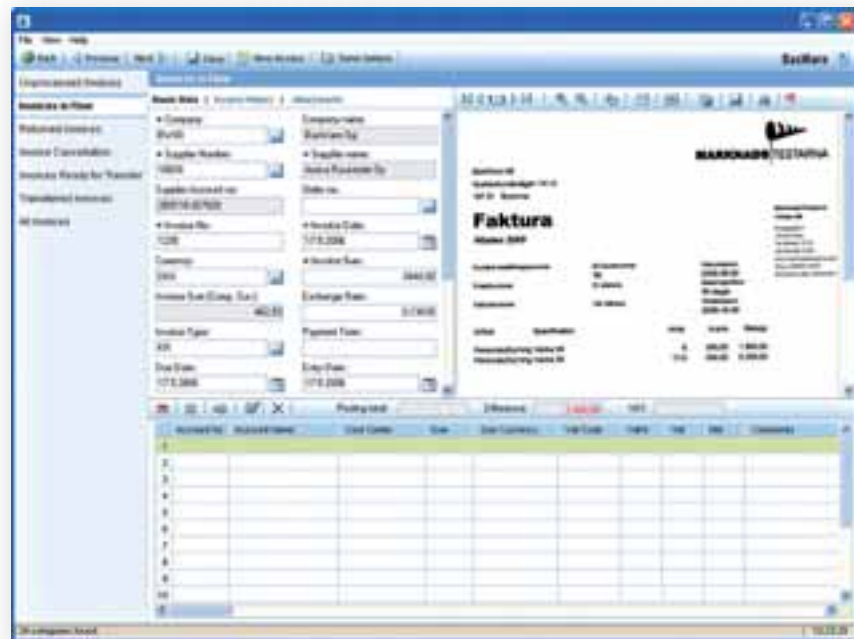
File View Help

Back | Previous | Next | Save | New Invoice | Save Options

ExcMare

Unprocessed Invoices

Invoices in Flow

Returned Invoices

Invoice Cancellation

Invoices Ready for Transfer

Transferred Invoices

All Invoices

Invoices in Flow

Basic Data | Invoice History | Attachments

* Company
Company name
* Supplier Number
* Supplier name
Supplier Account no
Debt no.
* Invoice No
* Invoice Date
Currency
* Invoice Sum
Invoice Sum (Comp. Cur.)
Exchange Rate
Invoice Type
Payment Terms
Due Date
Entry Date

MARKNADSTESTARNA

Faktura

Posting total
Difference
VAT

| | Account No | Account Name | Cost Center | Sum | Sum Currency | Vat Code | VatS | Vat | Mo | Comments |
|---|---|---|---|---|---|---|---|---|---|---|
| 1 | | | | | | | | | | |
| 2 | | | | | | | | | | |
| 3 | | | | | | | | | | |
| 4 | | | | | | | | | | |
| 5 | | | | | | | | | | |
| 6 | | | | | | | | | | |
| 7 | | | | | | | | | | |
| 8 | | | | | | | | | | |
| 9 | | | | | | | | | | |
| 10 | | | | | | | | | | |

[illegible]